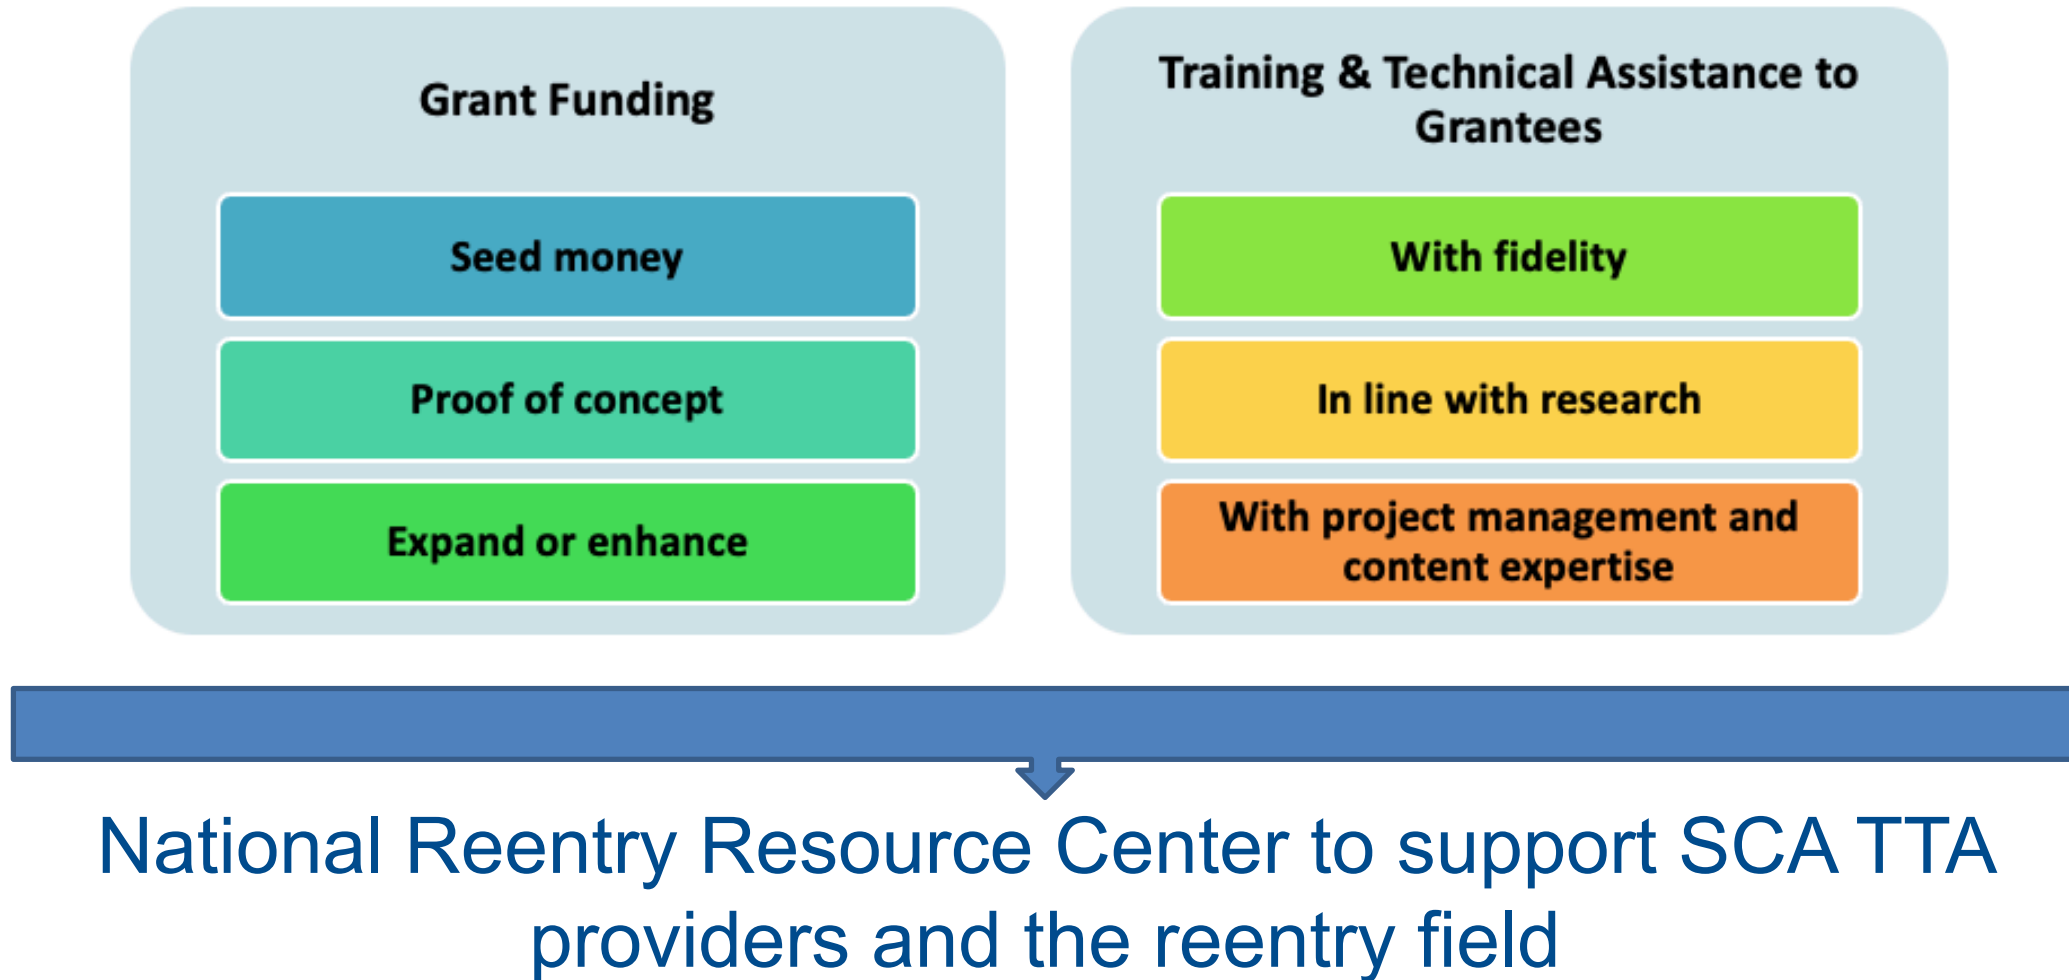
Grant Funding

Seed money

Proof of concept

Expand or enhance

Training & Technical Assistance to Grantees

With fidelity

In line with research

With project management and content expertise

National Reentry Resource Center to support SCA TTA providers and the reentry field